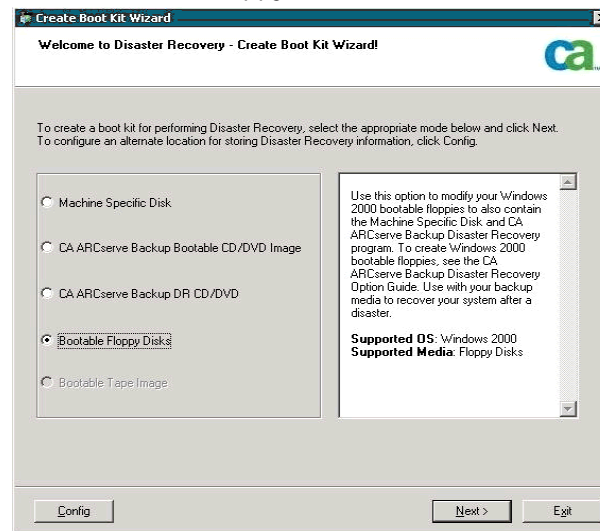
Create Boot Kit Wizard

Welcome to Disaster Recovery - Create Boot Kit Wizard!

ca

To create a boot kit for performing Disaster Recovery, select the appropriate mode below and click Next. To configure an alternate location for storing Disaster Recovery information, click Config.

Machine Specific Disk

CA ARCserve Backup Bootable CD/DVD Image

CA ARCserve Backup DR CD/DVD

Bootable Floppy Disks

Bootable Tape Image

Use this option to modify your Windows 2000 bootable floppies to also contain the Machine Specific Disk and CA ARCserve Backup Disaster Recovery program. To create Windows 2000 bootable floppies, see the CA ARCserve Backup Disaster Recovery Option Guide. Use with your backup media to recover your system after a disaster.

Supported OS: Windows 2000
Supported Media: Floppy Disks

Config

Next >

Exit